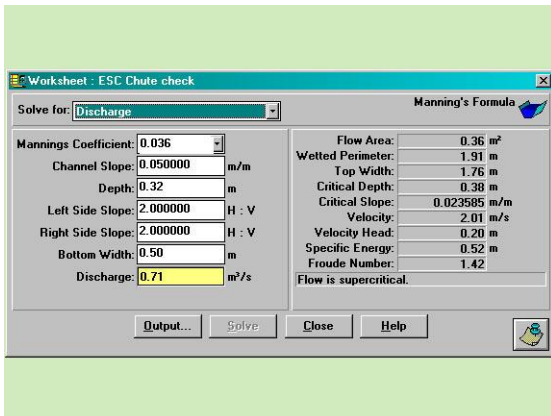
Worksheet : ESC Chute check

Solve for: Discharge

Manning's Formula

Mannings Coefficient: 0.036
Channel Slope: 0.050000 m/m
Depth: 0.32 m
Left Side Slope: 2.000000 H : V
Right Side Slope: 2.000000 H : V
Bottom Width: 0.50 m
Discharge: 0.71 m³/s

Flow Area: 0.36 m²
Wetted Perimeter: 1.91 m
Top Width: 1.76 m
Critical Depth: 0.38 m
Critical Slope: 0.023585 m/m
Velocity: 2.01 m/s
Velocity Head: 0.20 m
Specific Energy: 0.52 m
Froude Number: 1.42
Flow is supercritical.

Output... Solve Close Help